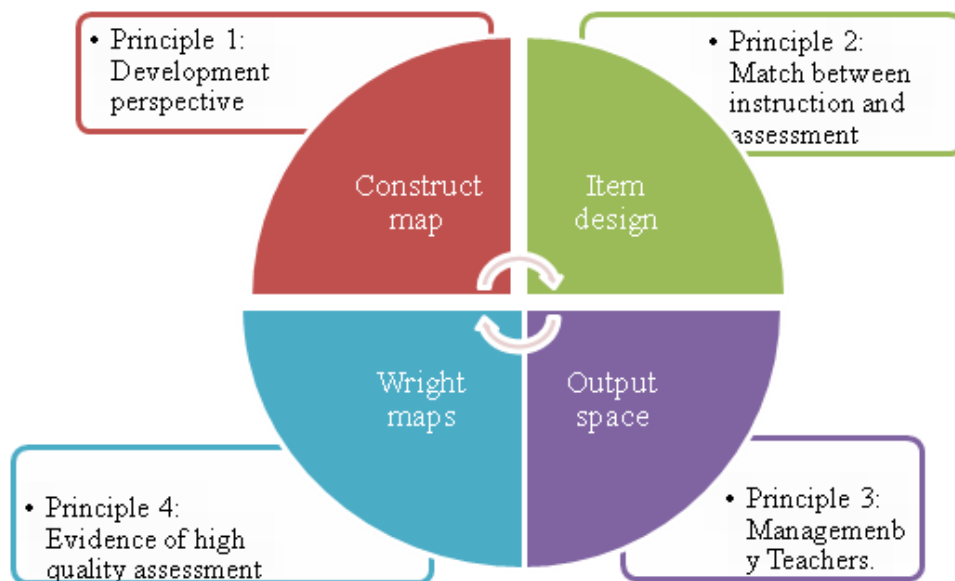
• Principle 1: Development perspective

• Principle 2: Match between instruction and assessment

Construct map

Item design

Wright maps

Output space

• Principle 4: Evidence of high quality assessment

• Principle 3: Managemenb y Teachers.